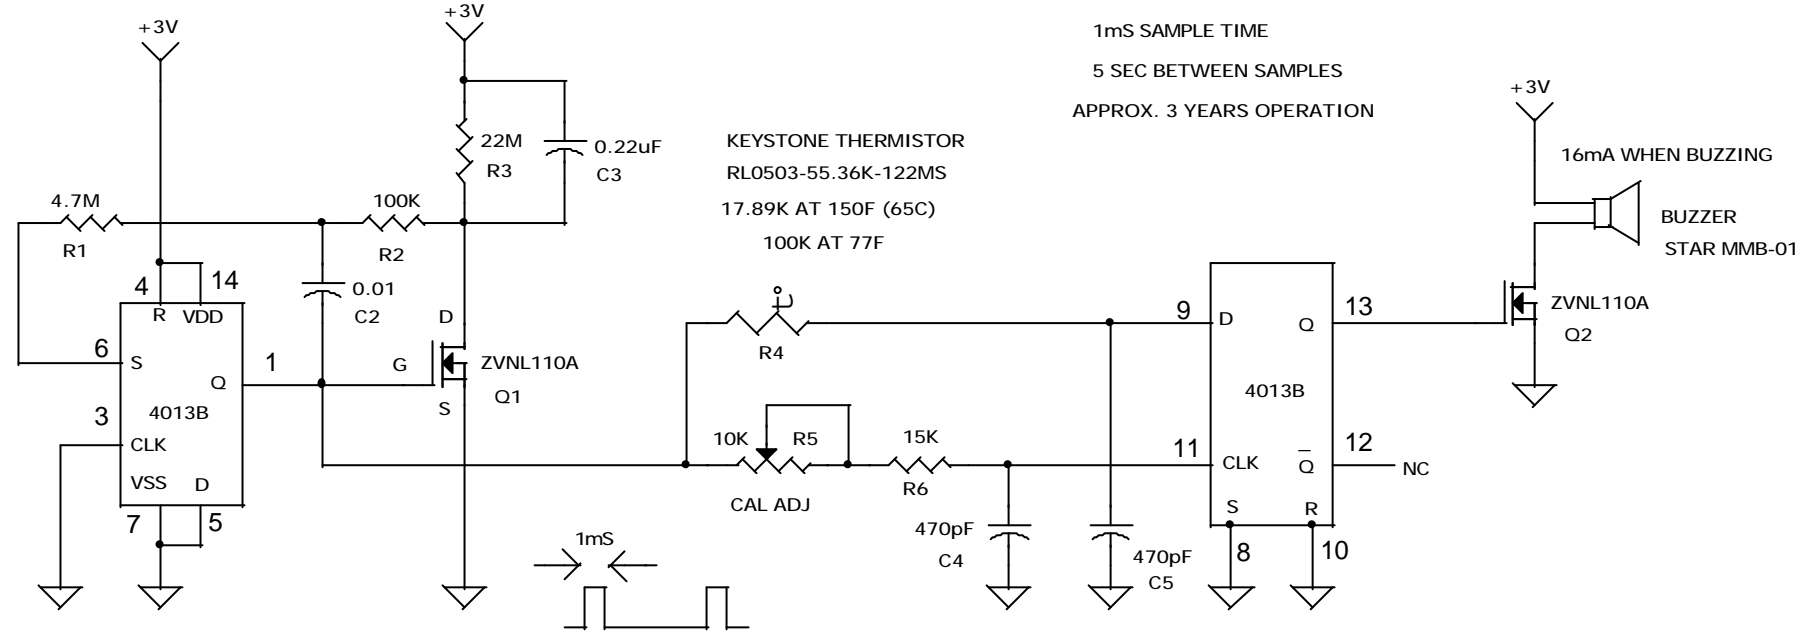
+3V

+3V

1mS SAMPLE TIME

5 SEC BETWEEN SAMPLES

APPROX. 3 YEARS OPERATION

+3V

KEYSTONE THERMISTOR

RL0503-55.36K-122MS

17.89K AT 150F (65C)

100K AT 77F

16mA WHEN BUZZING

BUZZER

STAR MMB-01

22M

R3

0.22uF

C3

4.7M

R1

100K

R2

4

14

R

VDD

0.01

C2

D

6

S

1

Q

G

ZVNL110A

Q1

S

4013B

3

CLK

VSS

D

7

5

R4

9

D

Q

13

ZVNL110A

Q2

4013B

10K

R5

15K

R6

CAL ADJ

11

CLK

$\overline{Q}$

12

NC

S

R

8

10

470pF

C4

470pF

C5

1mS